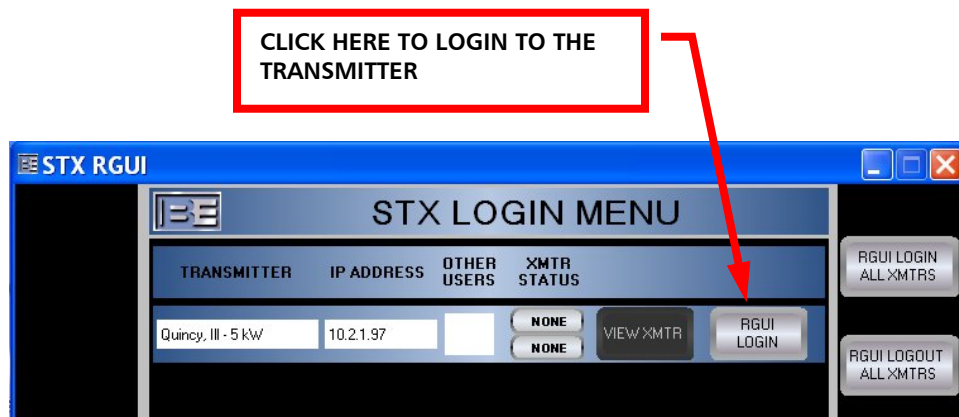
CLICK HERE TO LOGIN TO THE TRANSMITTER

STX RGUI

BE

STX LOGIN MENU

| TRANSMITTER | IP ADDRESS | OTHER USERS | XMTR STATUS | | |
|---|---|---|---|---|---|
| Quincy, Ill - 5 kW | 10.2.1.97 | | NONE / NONE | VIEW XMTR | RGUI LOGIN |

RGUI LOGIN ALL XMTRS

RGUI LOGOUT ALL XMTRS